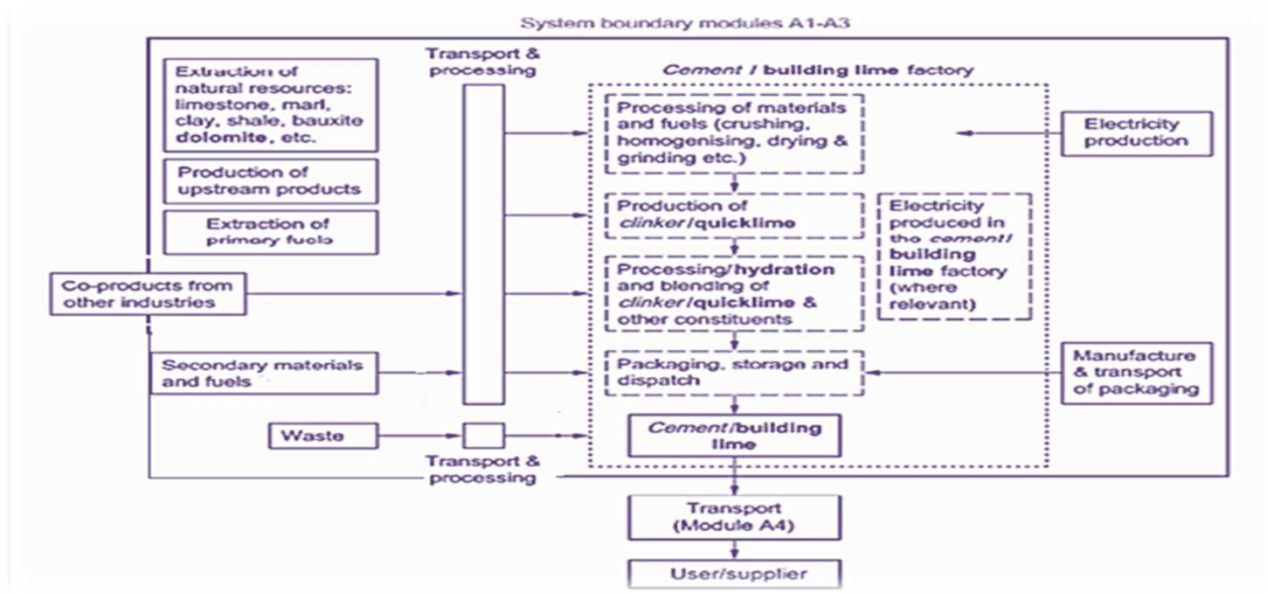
System boundary modules A1-A3

Extraction of natural resources: limestone, marl, clay, shale, bauxite dolomite, etc.

Production of upstream products

Extraction of primary fuels

Co-products from other industries

Secondary materials and fuels

Waste

Transport & processing

Cement / building lime factory

Processing of materials and fuels (crushing, homogenising, drying & grinding etc.)

Production of clinker/quicklime

Processing/hydration and blending of clinker/quicklime & other constituents

Packaging, storage and dispatch

Cement/building lime

Electricity produced in the cement/ building lime factory (where relevant)

Electricity production

Manufacture & transport of packaging

Transport & processing

Transport (Module A4)

User/supplier